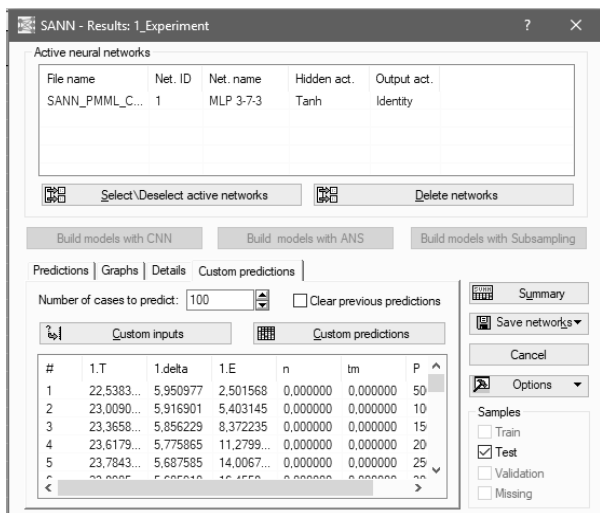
SANN - Results: 1_Experiment ? ×

Active neural networks

| File name | Net. ID | Net. name | Hidden act. | Output act. |
|---|---|---|---|---|
| SANN_PMML_C... | 1 | MLP 3-7-3 | Tanh | Identity |

Select\Deselect active networks

Delete networks

Build models with CNN

Build models with ANS

Build models with Subsampling

Predictions | Graphs | Details | Custom predictions

Number of cases to predict: 100

Clear previous predictions

Custom inputs

Custom predictions

| # | 1.T | 1.delta | 1.E | n | tm | P |
|---|---|---|---|---|---|---|
| 1 | 22,5383... | 5,950977 | 2,501568 | 0,000000 | 0,000000 | 50 |
| 2 | 23,0090... | 5,916901 | 5,403145 | 0,000000 | 0,000000 | 10 |
| 3 | 23,3658... | 5,856229 | 8,372235 | 0,000000 | 0,000000 | 15 |
| 4 | 23,6179... | 5,775865 | 11,2799... | 0,000000 | 0,000000 | 20 |
| 5 | 23,7843... | 5,687585 | 14,0067... | 0,000000 | 0,000000 | 25 |
| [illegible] | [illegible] | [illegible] | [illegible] | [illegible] | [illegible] | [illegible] |

Summary

Save networks

Cancel

Options

Samples

Train

Test

Validation

Missing